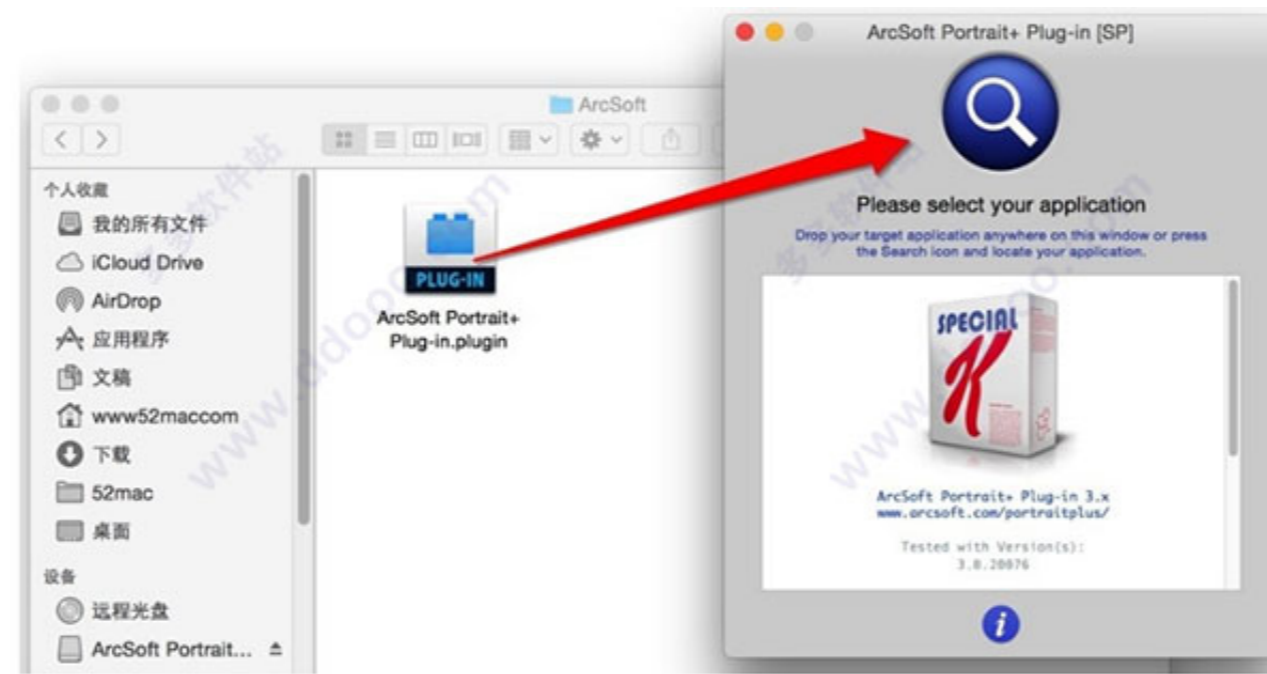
ArcSoft

个人收藏
我的所有文件
iCloud Drive
AirDrop
应用程序
文稿
www52maccom
下载
52mac
桌面
设备
远程光盘
ArcSoft Portrait...

PLUG-IN
ArcSoft Portrait+ Plug-in.plugin

ArcSoft Portrait+ Plug-in [SP]

Please select your application
Drop your target application anywhere on this window or press the Search icon and locate your application.

SPECIAL
K

ArcSoft Portrait+ Plug-in 3.x
www.arcsoft.com/portraitplus/

Tested with Version(s):
3.0.20076

i